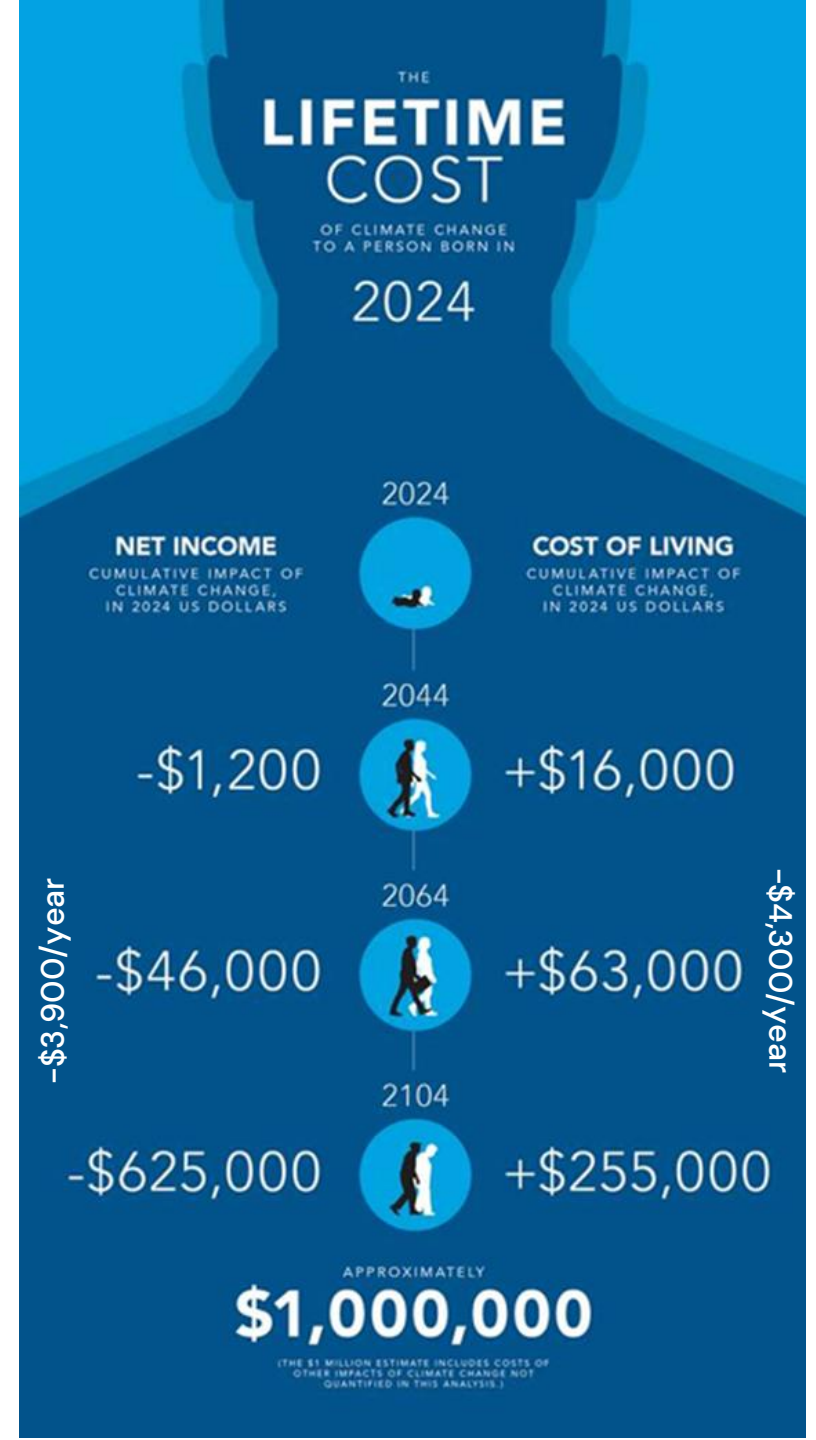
THE
LIFETIME
COST
OF CLIMATE CHANGE
TO A PERSON BORN IN
2024

2024

NET INCOME
CUMULATIVE IMPACT OF CLIMATE CHANGE, IN 2024 US DOLLARS

COST OF LIVING
CUMULATIVE IMPACT OF CLIMATE CHANGE, IN 2024 US DOLLARS

2044
-$1,200
+$16,000

2064
-$46,000
+$63,000

-$3,900/year
-$4,300/year

2104
-$625,000
+$255,000

APPROXIMATELY
$1,000,000

(THE $1 MILLION ESTIMATE INCLUDES COSTS OF OTHER IMPACTS OF CLIMATE CHANGE NOT QUANTIFIED IN THIS ANALYSIS.)